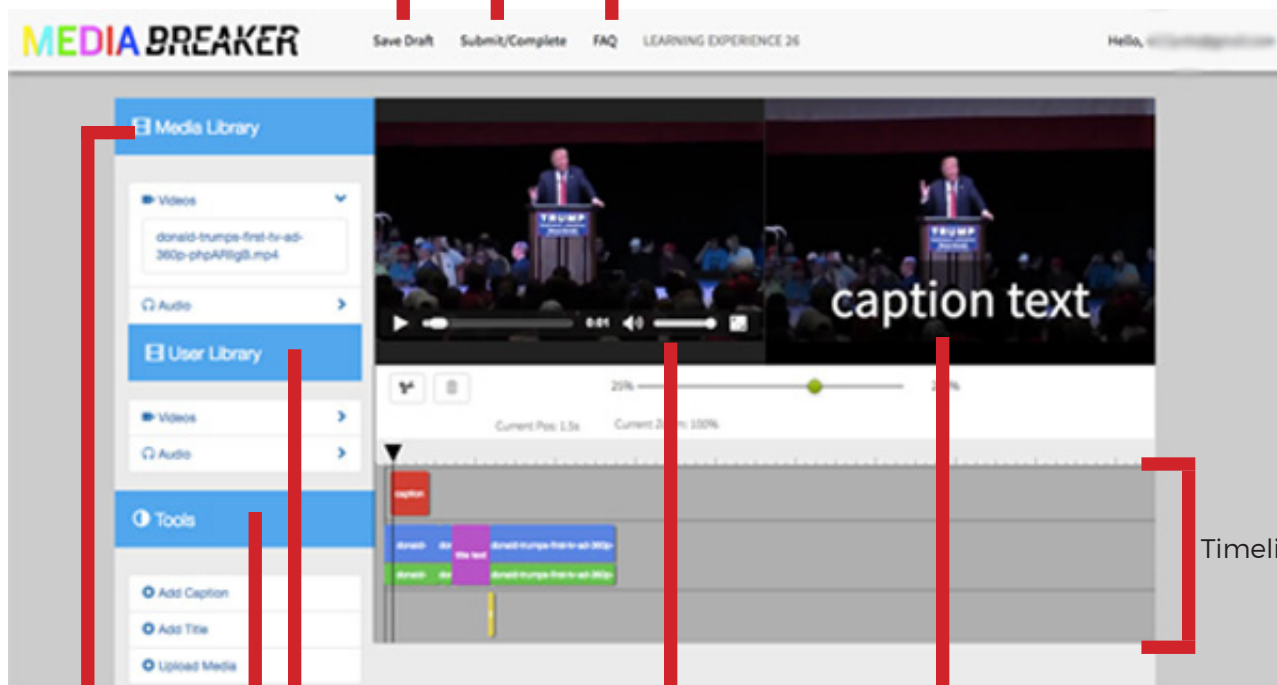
MEDIA BREAKER

Save Draft Submit/Complete FAQ LEARNING EXPERIENCE 26

Hello, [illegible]

Media Library

Videos

donald-trumps-first-tv-ad-360p-phpARllg8.mp4

Audio

User Library

Videos

Audio

Tools

Add Caption

Add Title

Upload Media

TRUMP

TRUMP

caption text

0:01

25%

2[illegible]%

Current Pos: 1.5s

Current Z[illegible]m: 100%

caption

donald- don title text donald-trumps-first-tv-ad-360p-

donald- don donald-trumps-first-tv-ad-360p-

Timeli